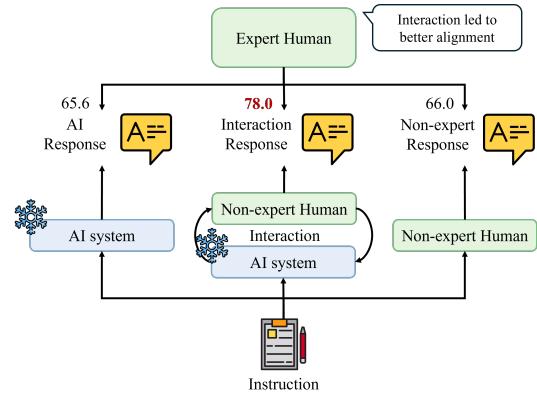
Expert Human

Interaction led to better alignment

65.6
AI Response

78.0
Interaction Response

66.0
Non-expert Response

AI system

Non-expert Human

Interaction

AI system

Non-expert Human

Instruction